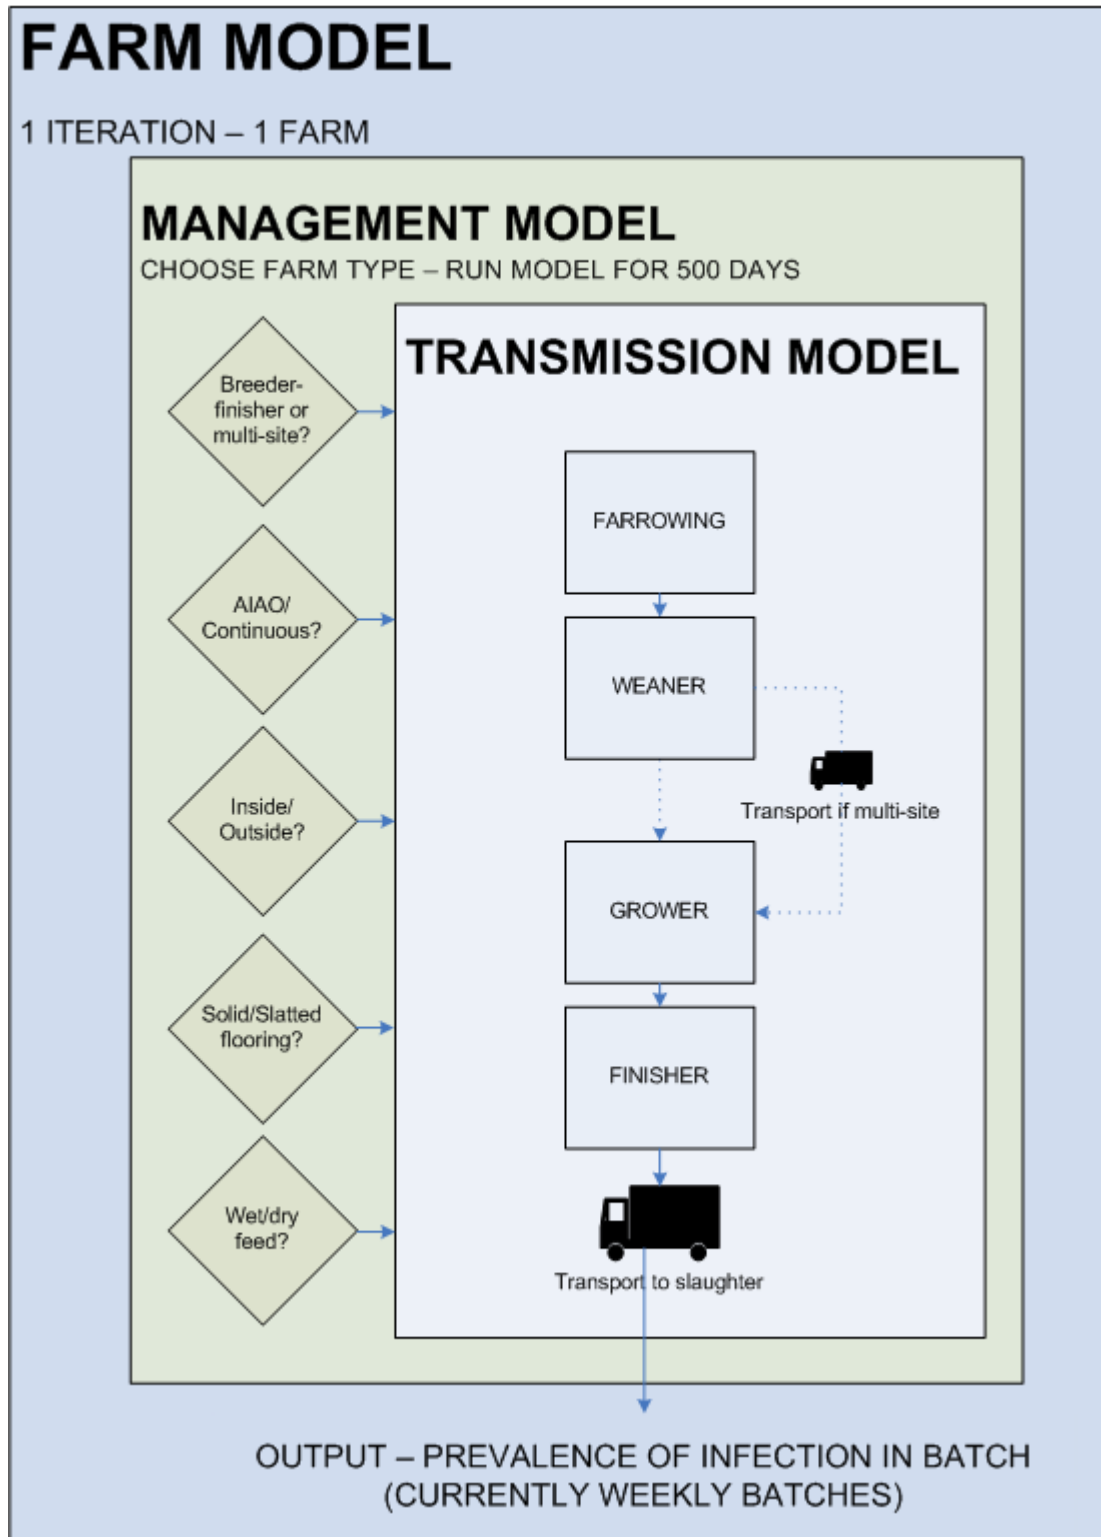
FARM MODEL

1 ITERATION – 1 FARM

MANAGEMENT MODEL

CHOOSE FARM TYPE – RUN MODEL FOR 500 DAYS

TRANSMISSION MODEL

Breeder-finisher or multi-site?

AIAO/ Continuous?

Inside/ Outside?

Solid/Slatted flooring?

Wet/dry feed?

FARROWING

WEANER

Transport if multi-site

GROWER

FINISHER

Transport to slaughter

OUTPUT – PREVALENCE OF INFECTION IN BATCH (CURRENTLY WEEKLY BATCHES)